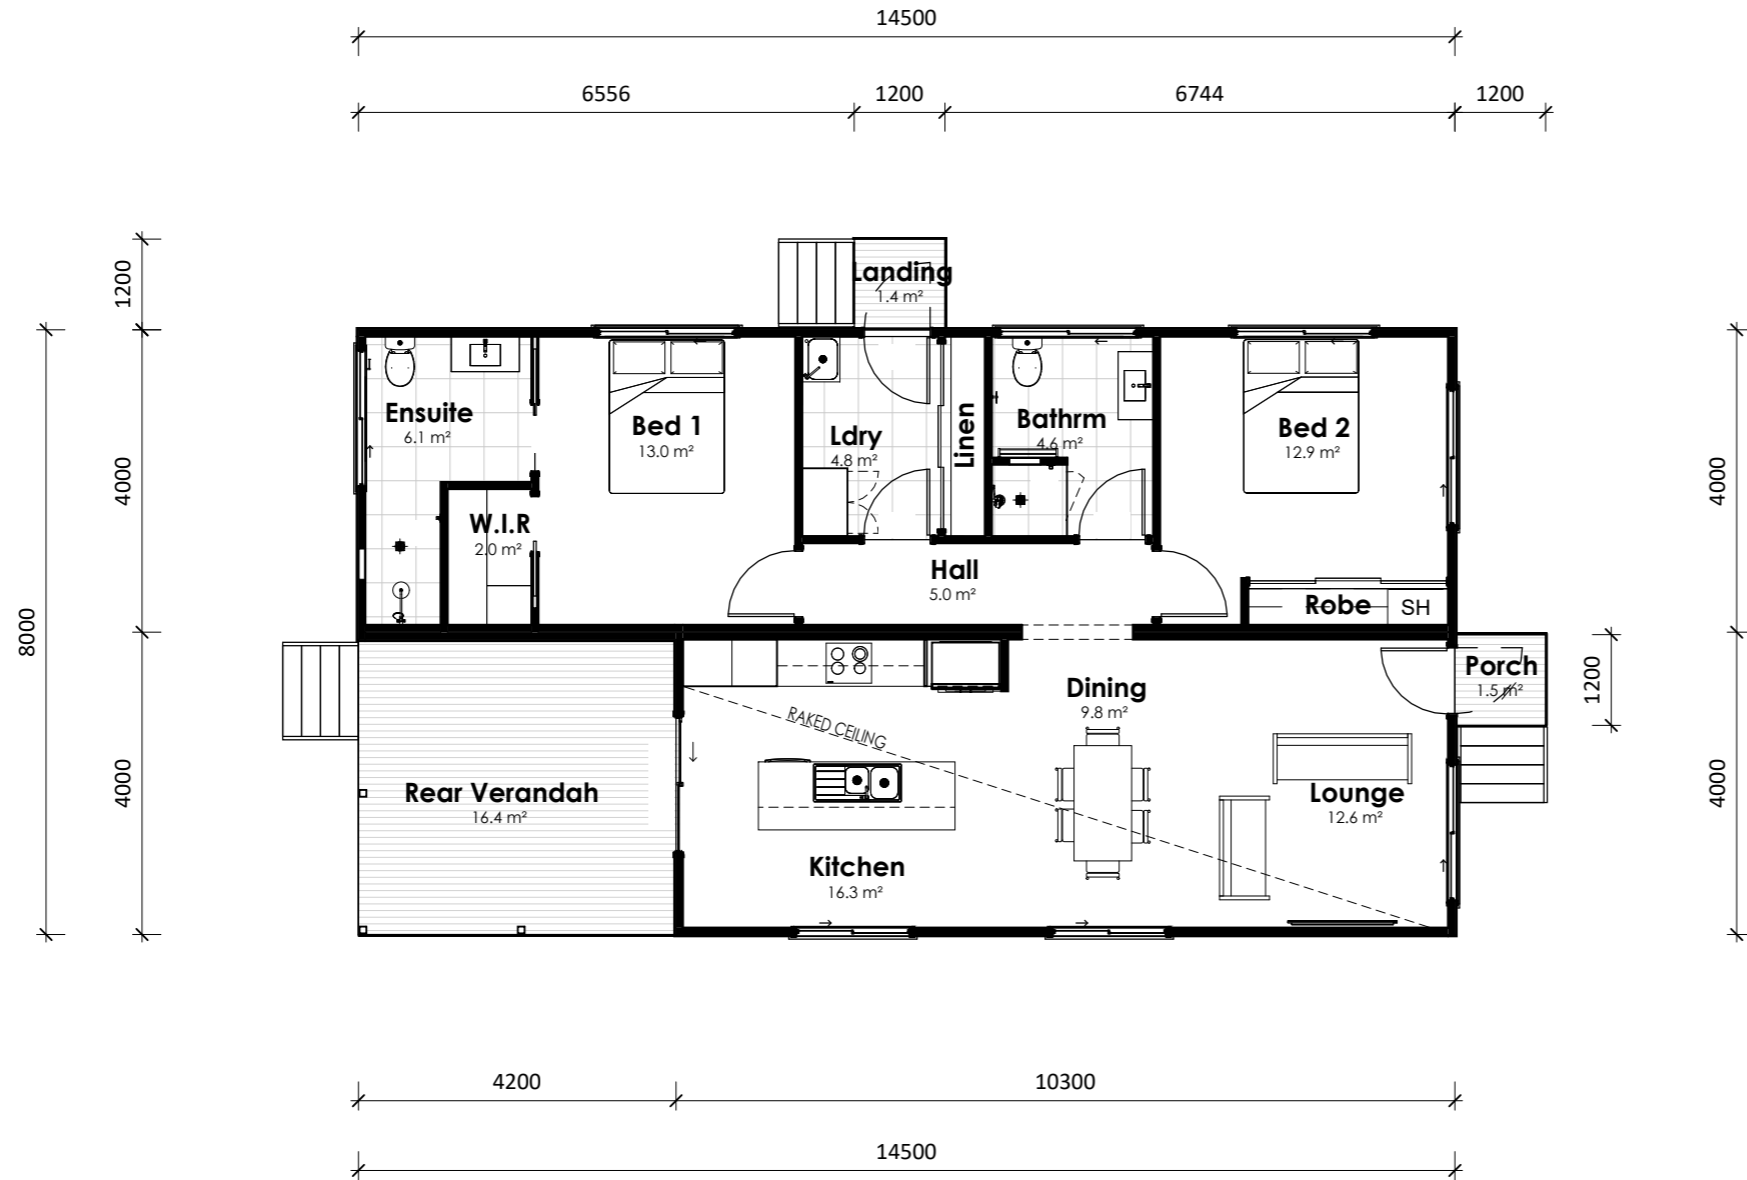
14500

6556 1200 6744 1200

1200

4000

8000

4000

Landing
1.4 m²

Ensuite
6.1 m²

Bed 1
13.0 m²

Ldry
4.8 m²

Linen

Bathrm
4.6 m²

Bed 2
12.9 m²

W.I.R
2.0 m²

Hall
5.0 m²

Robe SH

Porch
1.5 m²

1200

4000

4000

Dining
9.8 m²

RAKED CEILING

Rear Verandah
16.4 m²

Lounge
12.6 m²

Kitchen
16.3 m²

4200 10300

14500